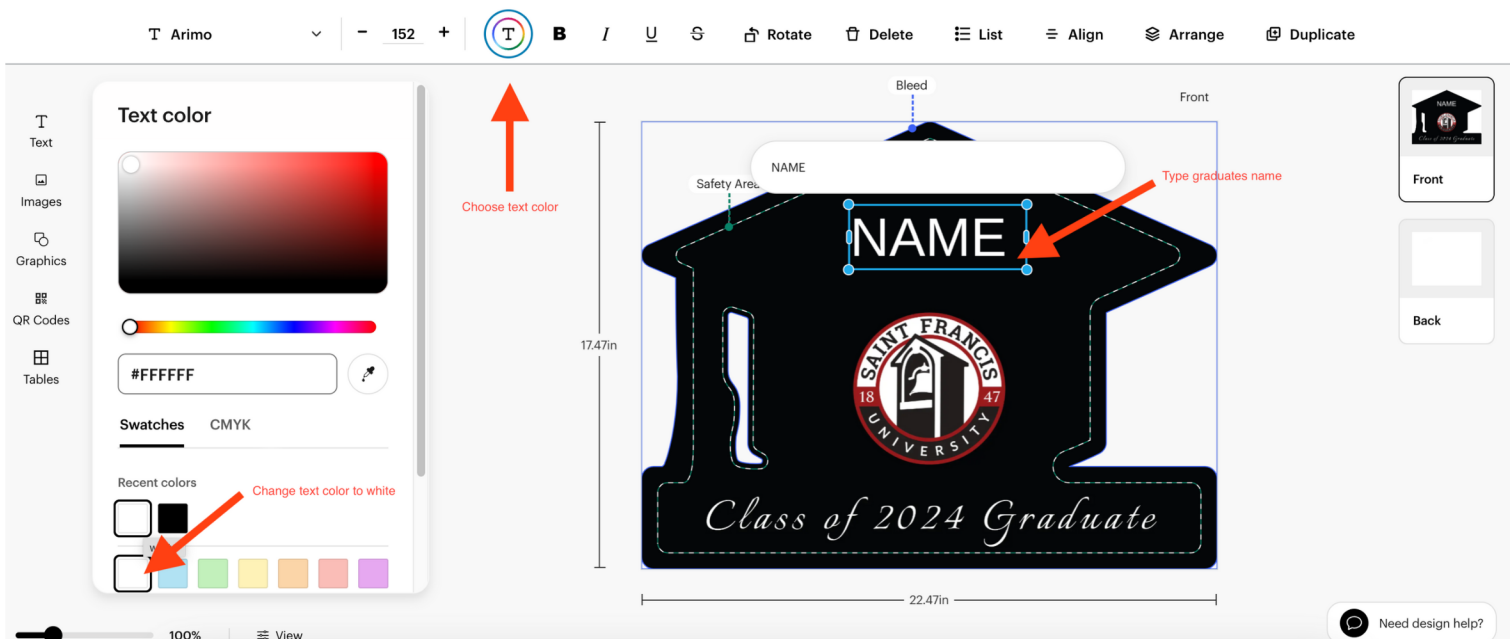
T Arimo − 152 + T B I U S Rotate Delete List Align Arrange Duplicate

Text
Images
Graphics
QR Codes
Tables

Text color

#FFFFFF

Swatches CMYK

Recent colors

Change text color to white

Choose text color

Bleed

Front

Safety Area

NAME

Type graduates name

NAME

17.47in

SAINT FRANCIS 18 47 UNIVERSITY

Class of 2024 Graduate

22.47in

NAME

Front

Back

100%

View

Need design help?